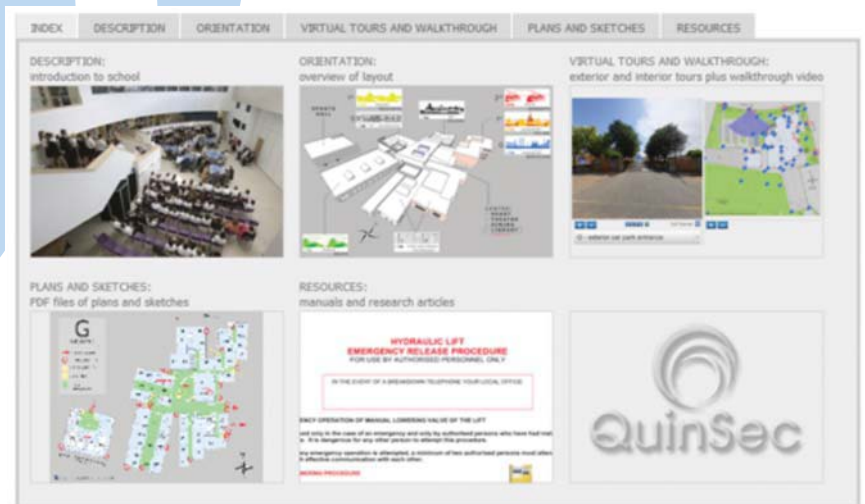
INDEX | DESCRIPTION | ORIENTATION | VIRTUAL TOURS AND WALKTHROUGH | PLANS AND SKETCHES | RESOURCES

DESCRIPTION:
introduction to school

ORIENTATION:
overview of layout

VIRTUAL TOURS AND WALKTHROUGH:
exterior and interior tours plus walkthrough video

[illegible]

PLANS AND SKETCHES:
PDF files of plans and sketches

G

RESOURCES:
manuals and research articles

HYDRAULIC LIFT
EMERGENCY RELEASE PROCEDURE
FOR USE BY AUTHORISED PERSONNEL ONLY

IN THE EVENT OF A BREAKDOWN TELEPHONE YOUR LOCAL OFFICE

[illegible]ENCY OPERATION OF MANUAL LOWERING VALVE OF THE LIFT

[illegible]

QuinSec